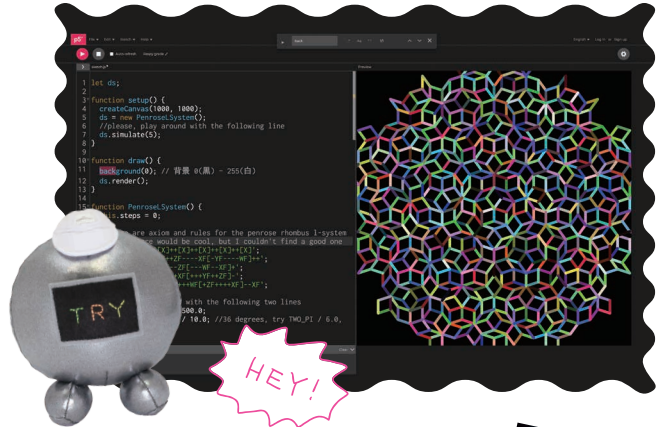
p5*

File ▾ Edit ▾ Sketch ▾ Help ▾

English ▾ Log in ▾ Sign up

Auto-refresh

Preview

1 let ds;
2
3 function setup() {
4   createCanvas(1000, 1000);
5   ds = new PenroseLSystem();
6   //please, play around with the following line
7   ds.simulate(5);
8 }
9
10 function draw() {
11   background(0); // 背景 0(黑) ~ 255(白)
12   ds.render();
13 }
14
15 function PenroseLSystem() {
   this.steps = 0;

   are axiom and rules for the penrose rhombus l-system
   ce would be cool, but I couldn't find a good one
   [X]++[X]++[X]++[X]++[X]';
   ++ZF----YF[-YF----WF]++';
   -ZF[---WF--XF]+';
   XF[+++YF++ZF]-';
   ++WF[+ZF++++XF]--XF';

   with the following two lines
   500.0;
   / 10.0; //36 degrees, try TWO_PI / 6.0,

TRY

HEY!